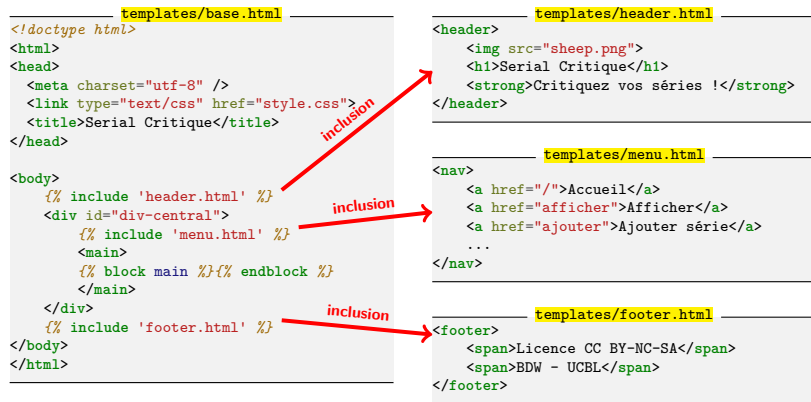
templates/base.html

<!doctype html>
<html>
<head>
  <meta charset="utf-8" />
  <link type="text/css" href="style.css">
  <title>Serial Critique</title>
</head>

<body>
    {% include 'header.html' %}
    <div id="div-central">
        {% include 'menu.html' %}
        <main>
        {% block main %}{% endblock %}
        </main>
    </div>
    {% include 'footer.html' %}
</body>
</html>

inclusion

inclusion

inclusion

templates/header.html

<header>
    <img src="sheep.png">
    <h1>Serial Critique</h1>
    <strong>Critiquez vos séries !</strong>
</header>

templates/menu.html

<nav>
    <a href="/">Accueil</a>
    <a href="afficher">Afficher</a>
    <a href="ajouter">Ajouter série</a>
    ...
</nav>

templates/footer.html

<footer>
    <span>Licence CC BY-NC-SA</span>
    <span>BDW - UCBL</span>
</footer>